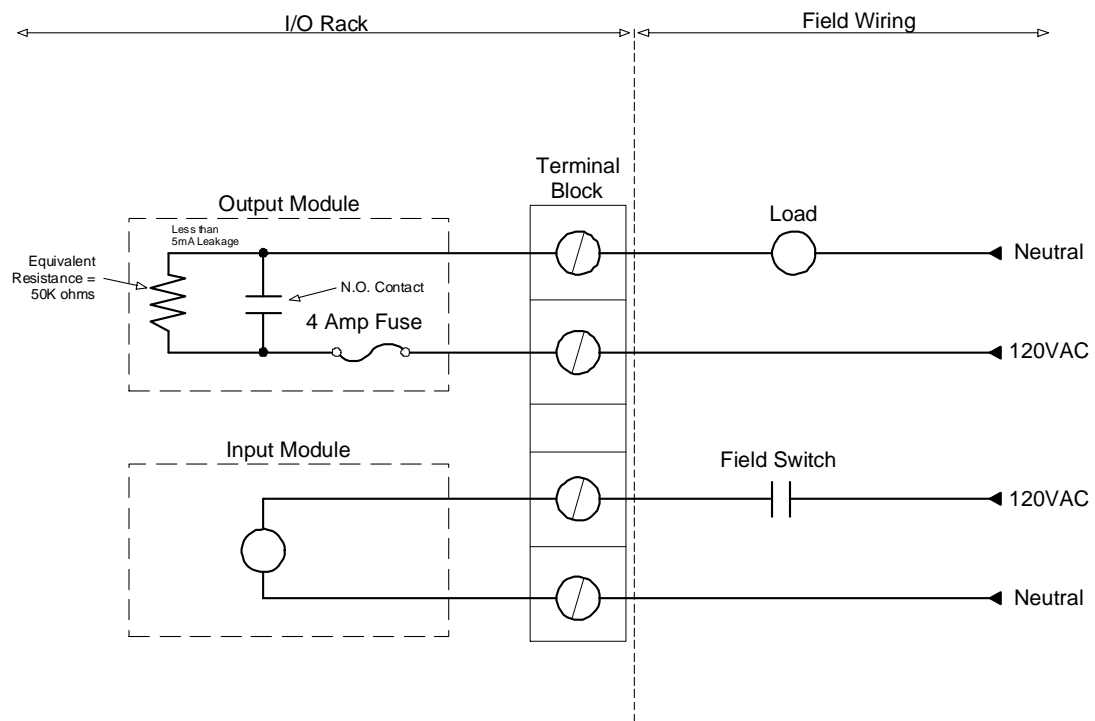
I/O Rack

Field Wiring

Terminal Block

Output Module

Less than 5mA Leakage

Equivalent Resistance = 50K ohms

N.O. Contact

4 Amp Fuse

Load

Neutral

120VAC

Input Module

Field Switch

120VAC

Neutral